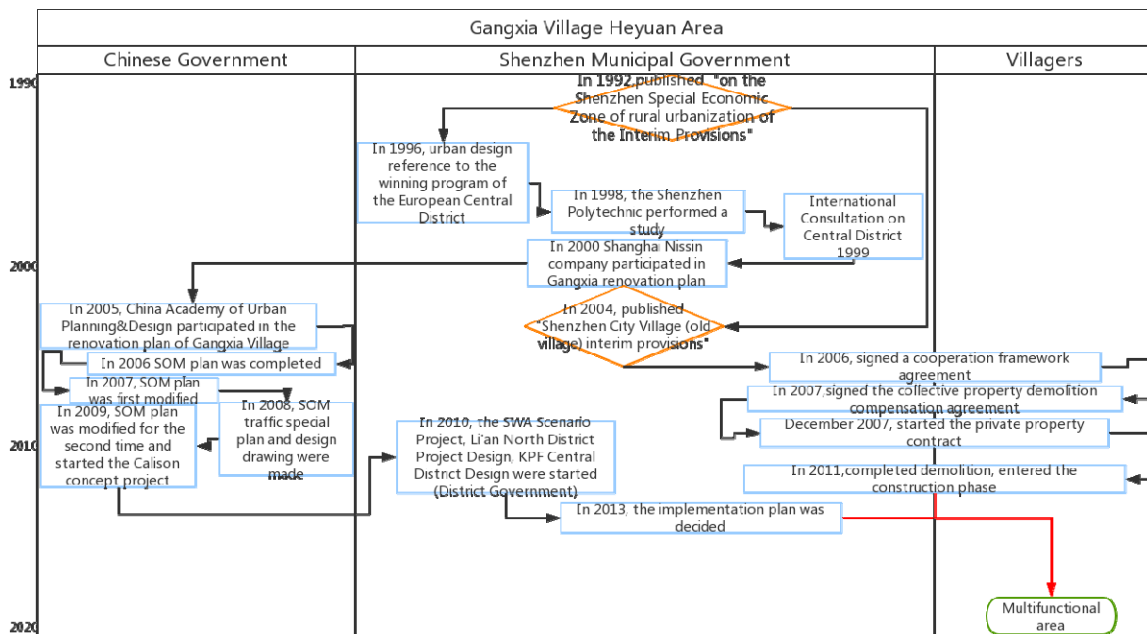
Gangxia Village Heyuan Area

Chinese Government

Shenzhen Municipal Government

Villagers

1990

In 1992,published "on the Shenzhen Special Economic Zone of rural urbanization of the Interim Provisions"

In 1996, urban design reference to the winning program of the European Central District

In 1998, the Shenzhen Polytechnic performed a study

International Consultation on Central District 1999

2000

In 2000 Shanghai Nissin company participated in Gangxia renovation plan

In 2005, China Academy of Urban Planning&Design participated in the renovation plan of Gangxia Village

In 2004, published "Shenzhen City Village (old village) interim provisions"

In 2006 SOM plan was completed

In 2006, signed a cooperation framework agreement

In 2007, SOM plan was first modified

In 2007,signed the collective property demolition compensation agreement

In 2008, SOM traffic special plan and design drawing were made

In 2009, SOM plan was modified for the second time and started the Calison concept project

2010

In 2010, the SWA Scenario Project, Li'an North District Project Design, KPF Central District Design were started (District Government)

December 2007, started the private property contract

In 2011,completed demolition, entered the construction phase

In 2013, the implementation plan was decided

2020

Multifunctional area